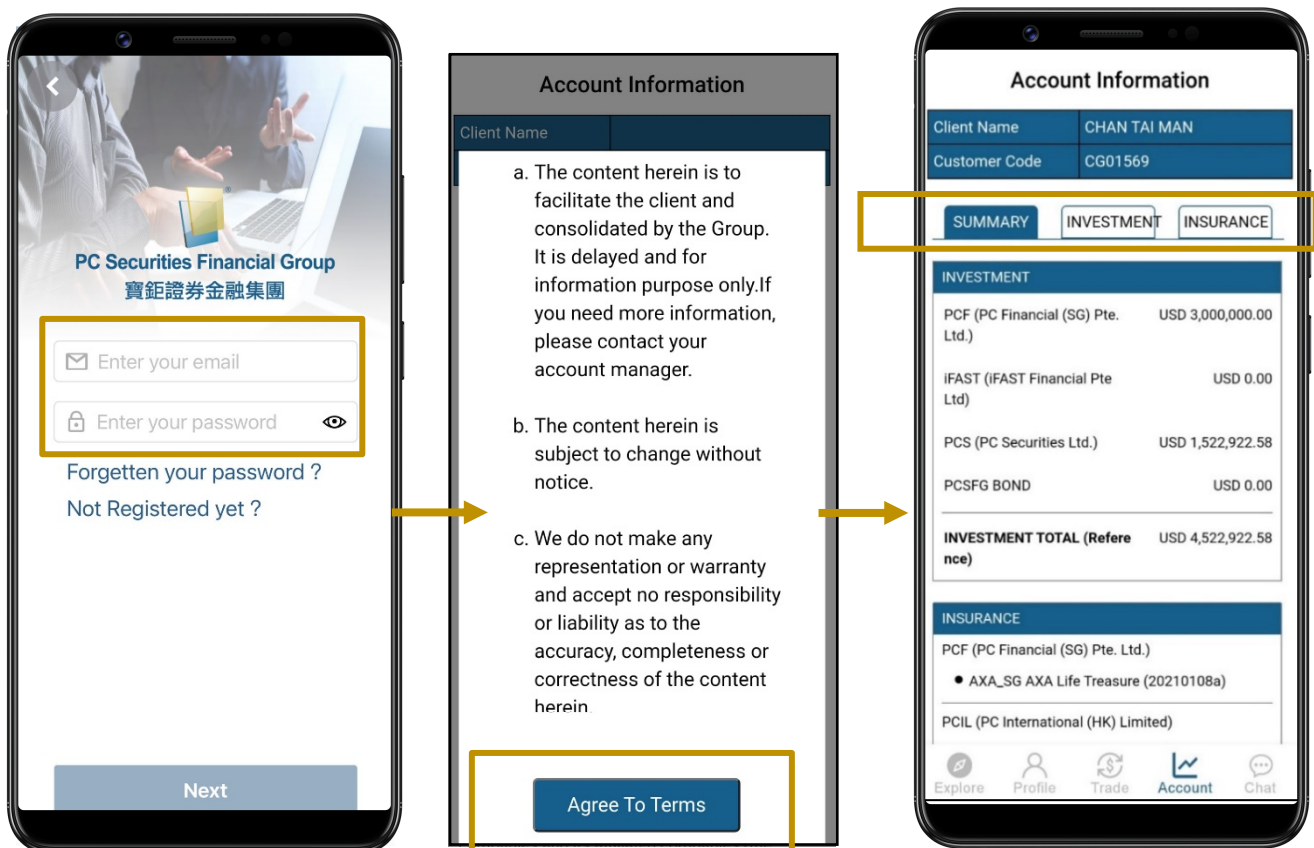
PC Securities Financial Group
寶鉅證券金融集團

Enter your email

Enter your password

Forgetten your password ?

Not Registered yet ?

Next

Account Information

Client Name

a. The content herein is to facilitate the client and consolidated by the Group. It is delayed and for information purpose only.If you need more information, please contact your account manager.

b. The content herein is subject to change without notice.

c. We do not make any representation or warranty and accept no responsibility or liability as to the accuracy, completeness or correctness of the content herein.

Agree To Terms

Account Information

| Client Name | CHAN TAI MAN |
|---|---|
| Customer Code | CG01569 |

SUMMARY INVESTMENT INSURANCE

INVESTMENT

| PCF (PC Financial (SG) Pte. Ltd.) | USD 3,000,000.00 |
|---|---|
| iFAST (iFAST Financial Pte Ltd) | USD 0.00 |
| PCS (PC Securities Ltd.) | USD 1,522,922.58 |
| PCSFG BOND | USD 0.00 |
| INVESTMENT TOTAL (Reference) | USD 4,522,922.58 |

INSURANCE

PCF (PC Financial (SG) Pte. Ltd.)

• AXA_SG AXA Life Treasure (20210108a)

PCIL (PC International (HK) Limited)

Explore Profile Trade Account Chat